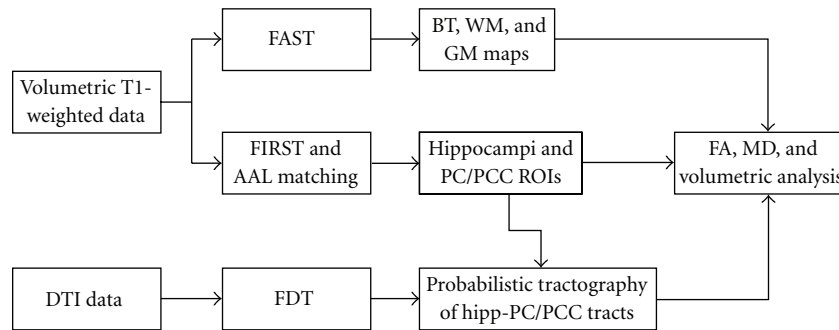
Volumetric T1-weighted data

FAST

BT, WM, and GM maps

FIRST and AAL matching

Hippocampi and PC/PCC ROIs

FA, MD, and volumetric analysis

DTI data

FDT

Probabilistic tractography of hipp-PC/PCC tracts